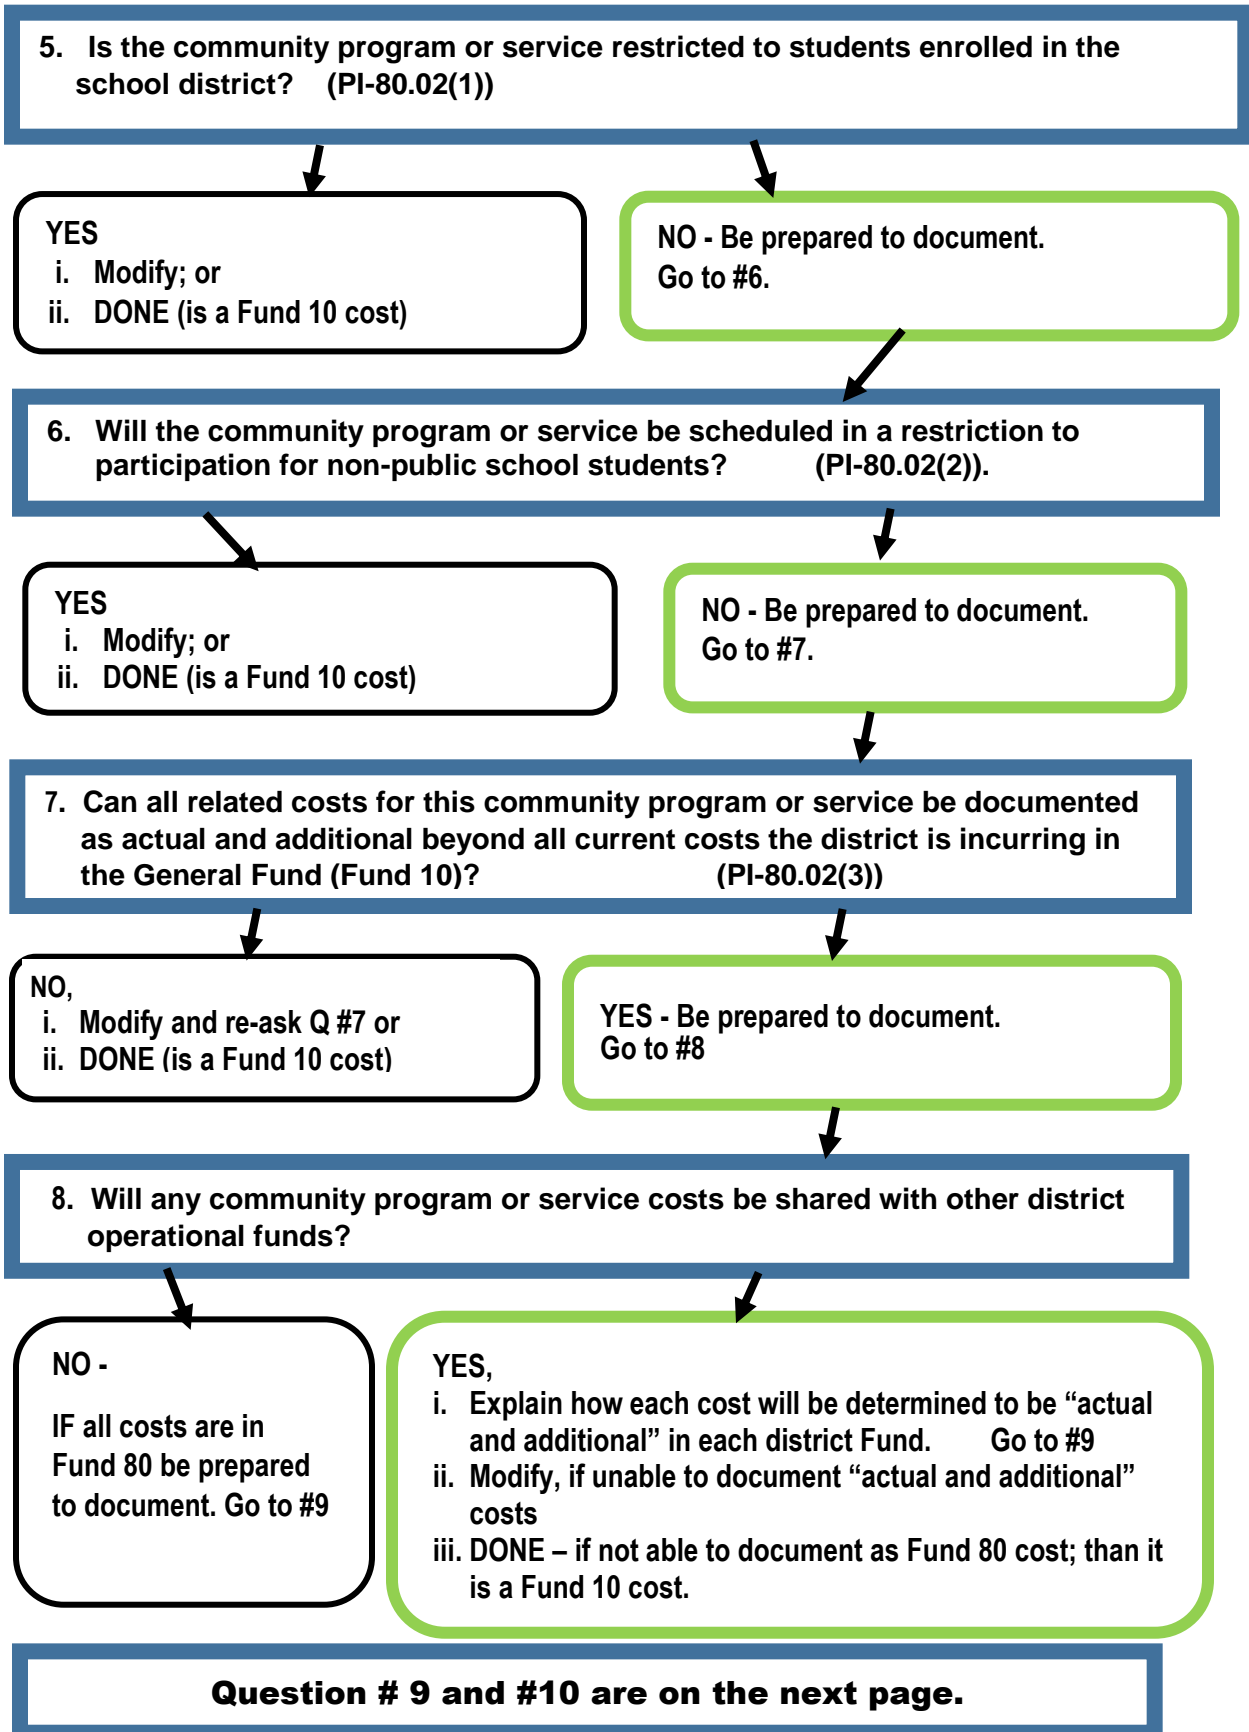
5. Is the community program or service restricted to students enrolled in the school district? (PI-80.02(1))

YES
i. Modify; or
ii. DONE (is a Fund 10 cost)

NO - Be prepared to document.
Go to #6.

6. Will the community program or service be scheduled in a restriction to participation for non-public school students? (PI-80.02(2)).

YES
i. Modify; or
ii. DONE (is a Fund 10 cost)

NO - Be prepared to document.
Go to #7.

7. Can all related costs for this community program or service be documented as actual and additional beyond all current costs the district is incurring in the General Fund (Fund 10)? (PI-80.02(3))

NO,
i. Modify and re-ask Q #7 or
ii. DONE (is a Fund 10 cost)

YES - Be prepared to document.
Go to #8

8. Will any community program or service costs be shared with other district operational funds?

NO -

IF all costs are in Fund 80 be prepared to document. Go to #9

YES,
i. Explain how each cost will be determined to be “actual and additional” in each district Fund. Go to #9
ii. Modify, if unable to document “actual and additional” costs
iii. DONE – if not able to document as Fund 80 cost; than it is a Fund 10 cost.

Question # 9 and #10 are on the next page.